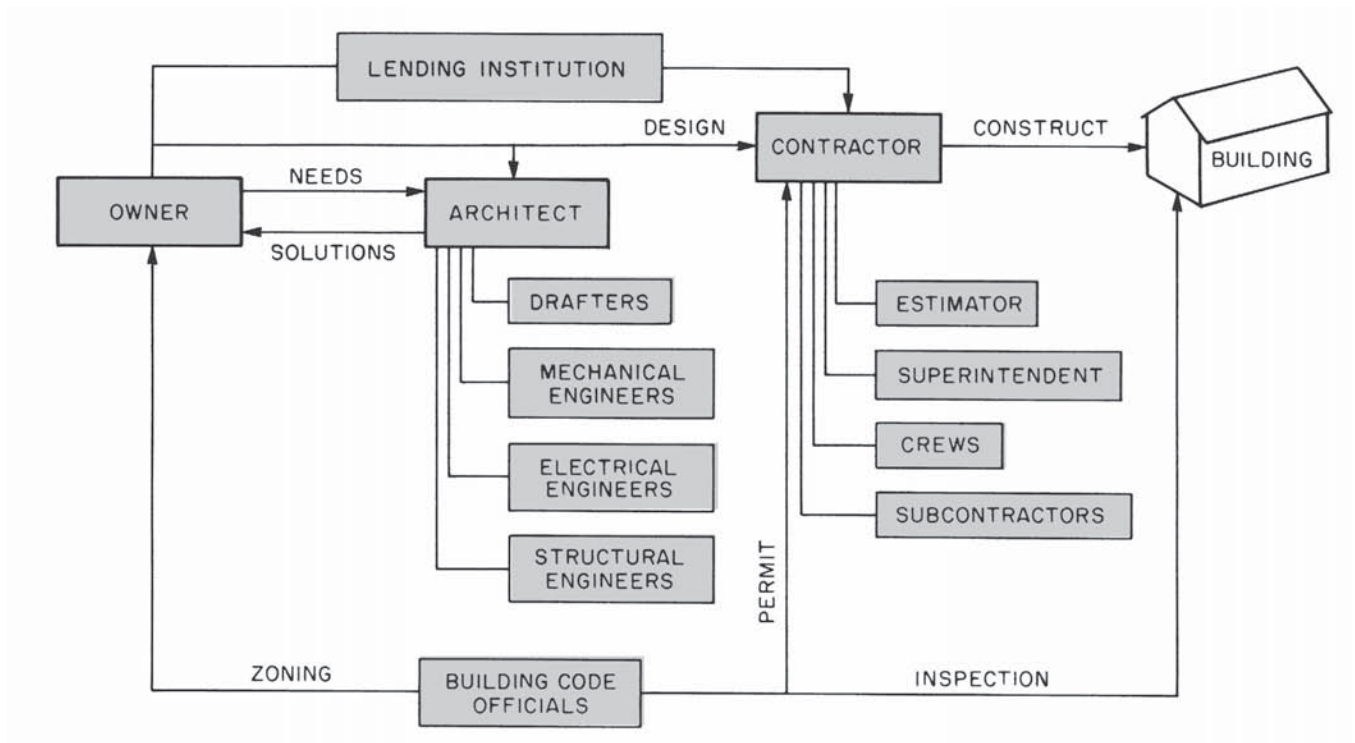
LENDING INSTITUTION

DESIGN

CONTRACTOR

CONSTRUCT

BUILDING

NEEDS

OWNER

ARCHITECT

SOLUTIONS

DRAFTERS

MECHANICAL ENGINEERS

ELECTRICAL ENGINEERS

STRUCTURAL ENGINEERS

ESTIMATOR

SUPERINTENDENT

CREWS

SUBCONTRACTORS

PERMIT

ZONING

BUILDING CODE OFFICIALS

INSPECTION